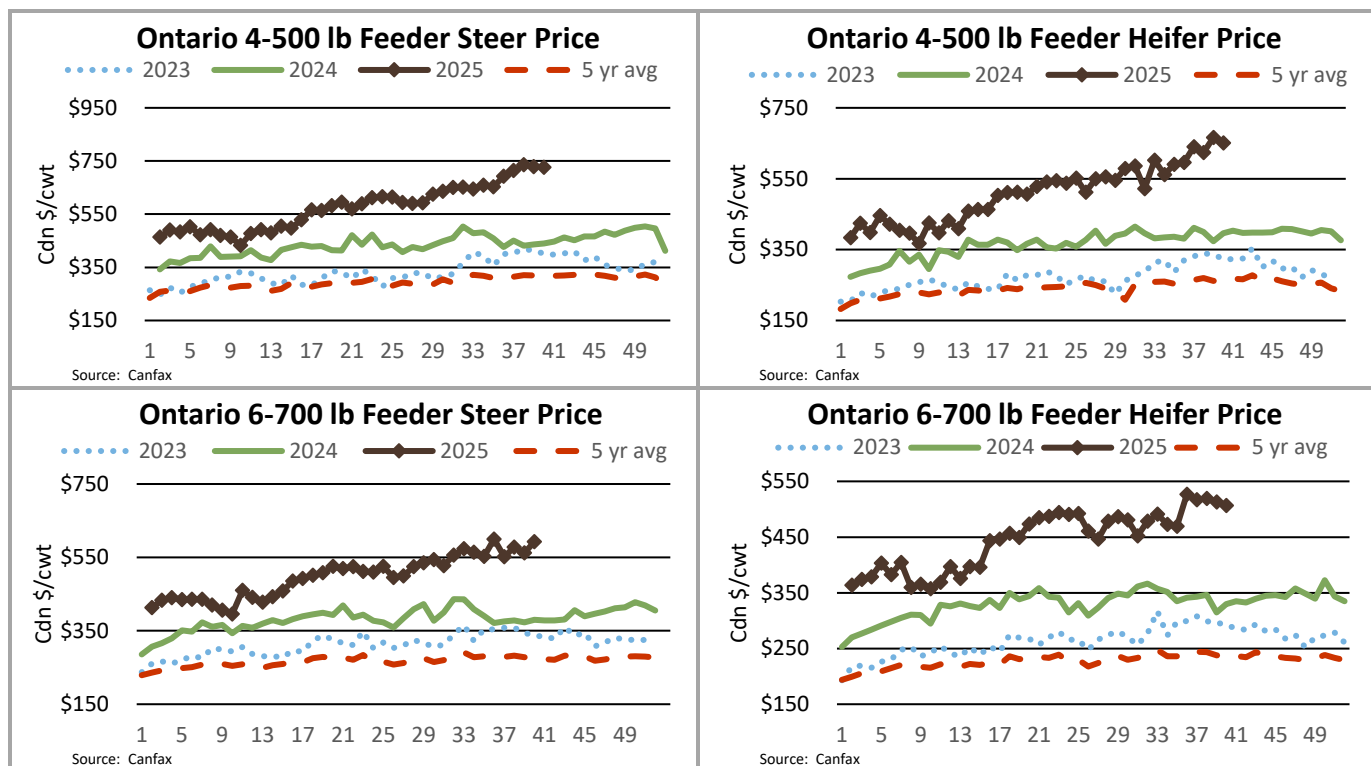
Ontario 4-500 lb Feeder Steer Price

2023 2024 2025 5 yr avg

Cdn $/cwt

$950
$750
$550
$350
$150

1 5 9 13 17 21 25 29 33 37 41 45 49

Source: Canfax

Ontario 4-500 lb Feeder Heifer Price

2023 2024 2025 5 yr avg

Cdn $/cwt

$750
$550
$350
$150

1 5 9 13 17 21 25 29 33 37 41 45 49

Source: Canfax

Ontario 6-700 lb Feeder Steer Price

2023 2024 2025 5 yr avg

Cdn $/cwt

$750
$550
$350
$150

1 5 9 13 17 21 25 29 33 37 41 45 49

Source: Canfax

Ontario 6-700 lb Feeder Heifer Price

2023 2024 2025 5 yr avg

Cdn $/cwt

$550
$450
$350
$250
$150

1 5 9 13 17 21 25 29 33 37 41 45 49

Source: Canfax